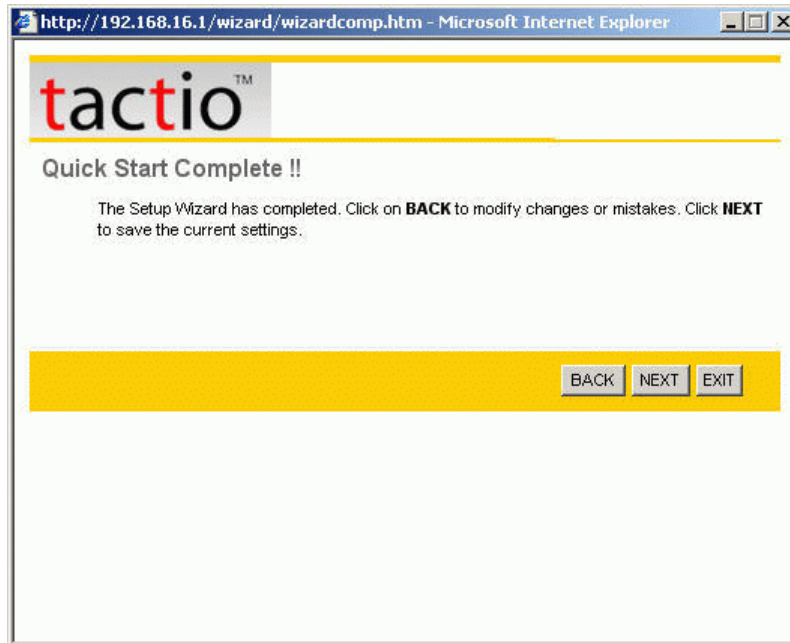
http://192.168.16.1/wizard/wizardcomp.htm - Microsoft Internet Explorer

tactio™

Quick Start Complete !!

The Setup Wizard has completed. Click on **BACK** to modify changes or mistakes. Click **NEXT** to save the current settings.

BACK NEXT EXIT